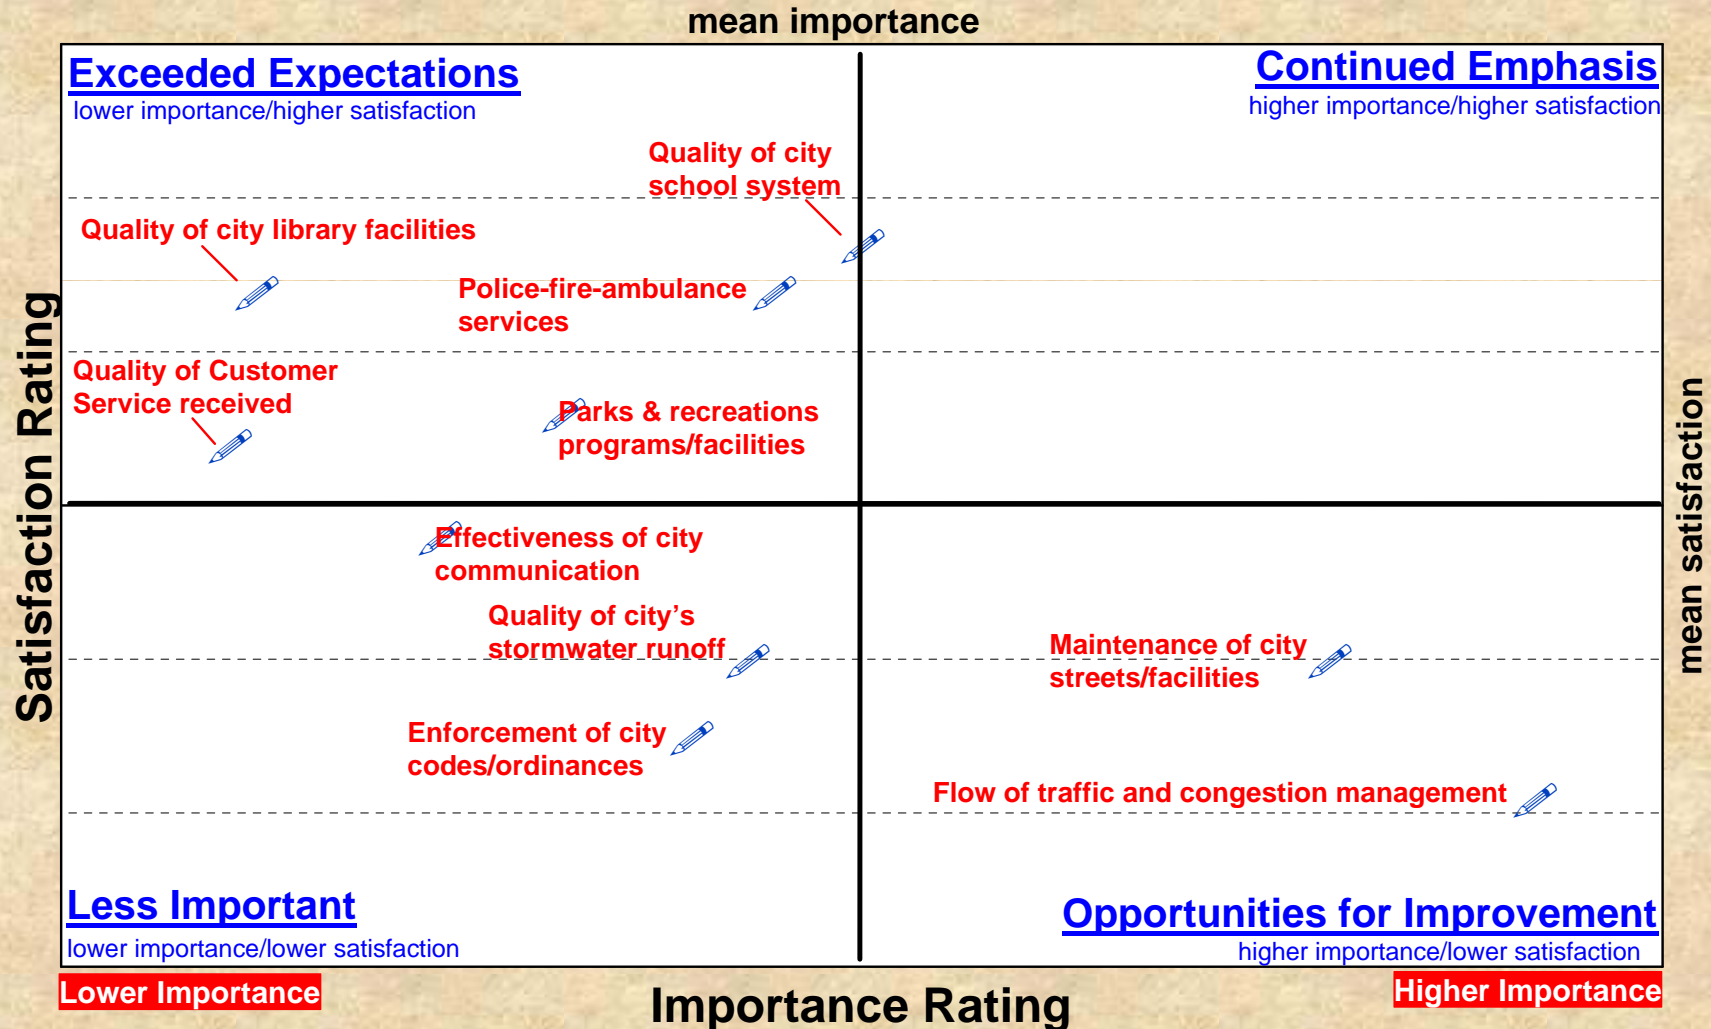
mean importance

Exceeded Expectations
lower importance/higher satisfaction

Continued Emphasis
higher importance/higher satisfaction

Quality of city school system

Quality of city library facilities

Police-fire-ambulance services

Quality of Customer Service received

Parks & recreations programs/facilities

Effectiveness of city communication

Quality of city's stormwater runoff

Maintenance of city streets/facilities

Enforcement of city codes/ordinances

Flow of traffic and congestion management

Less Important
lower importance/lower satisfaction

Opportunities for Improvement
higher importance/lower satisfaction

Satisfaction Rating

mean satisfaction

Lower Importance

Importance Rating

Higher Importance